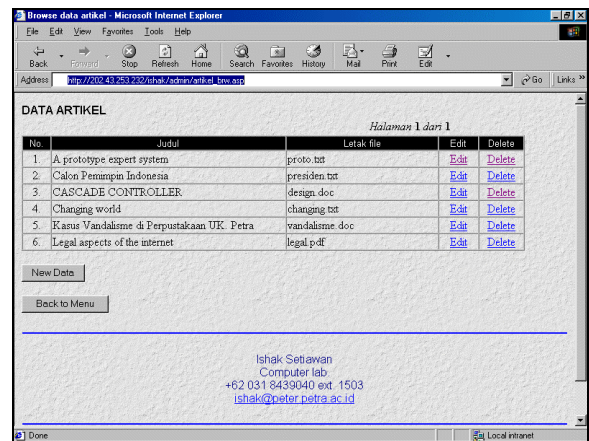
Browse data artikel - Microsoft Internet Explorer

File Edit View Favorites Tools Help

Back Forward Stop Refresh Home Search Favorites History Mail Print Edit

Address http://202.43.253.232/ishak/admin/artikel_brw.asp Go Links »

DATA ARTIKEL

Halaman 1 dari 1

| No. | Judul | Letak file | Edit | Delete |
|---|---|---|---|---|
| 1. | A prototype expert system | proto.txt | Edit | Delete |
| 2. | Calon Pemimpin Indonesia | presiden.txt | Edit | Delete |
| 3. | CASCADE CONTROLLER | design.doc | Edit | Delete |
| 4. | Changing world | changing.txt | Edit | Delete |
| 5. | Kasus Vandalisme di Perpustakaan UK. Petra | vandalisme.doc | Edit | Delete |
| 6. | Legal aspects of the internet | legal.pdf | Edit | Delete |

New Data

Back to Menu

Ishak Setiawan
Computer lab.
+62 031 8439040 ext. 1503
ishak@peter.petra.ac.id

Done Local intranet